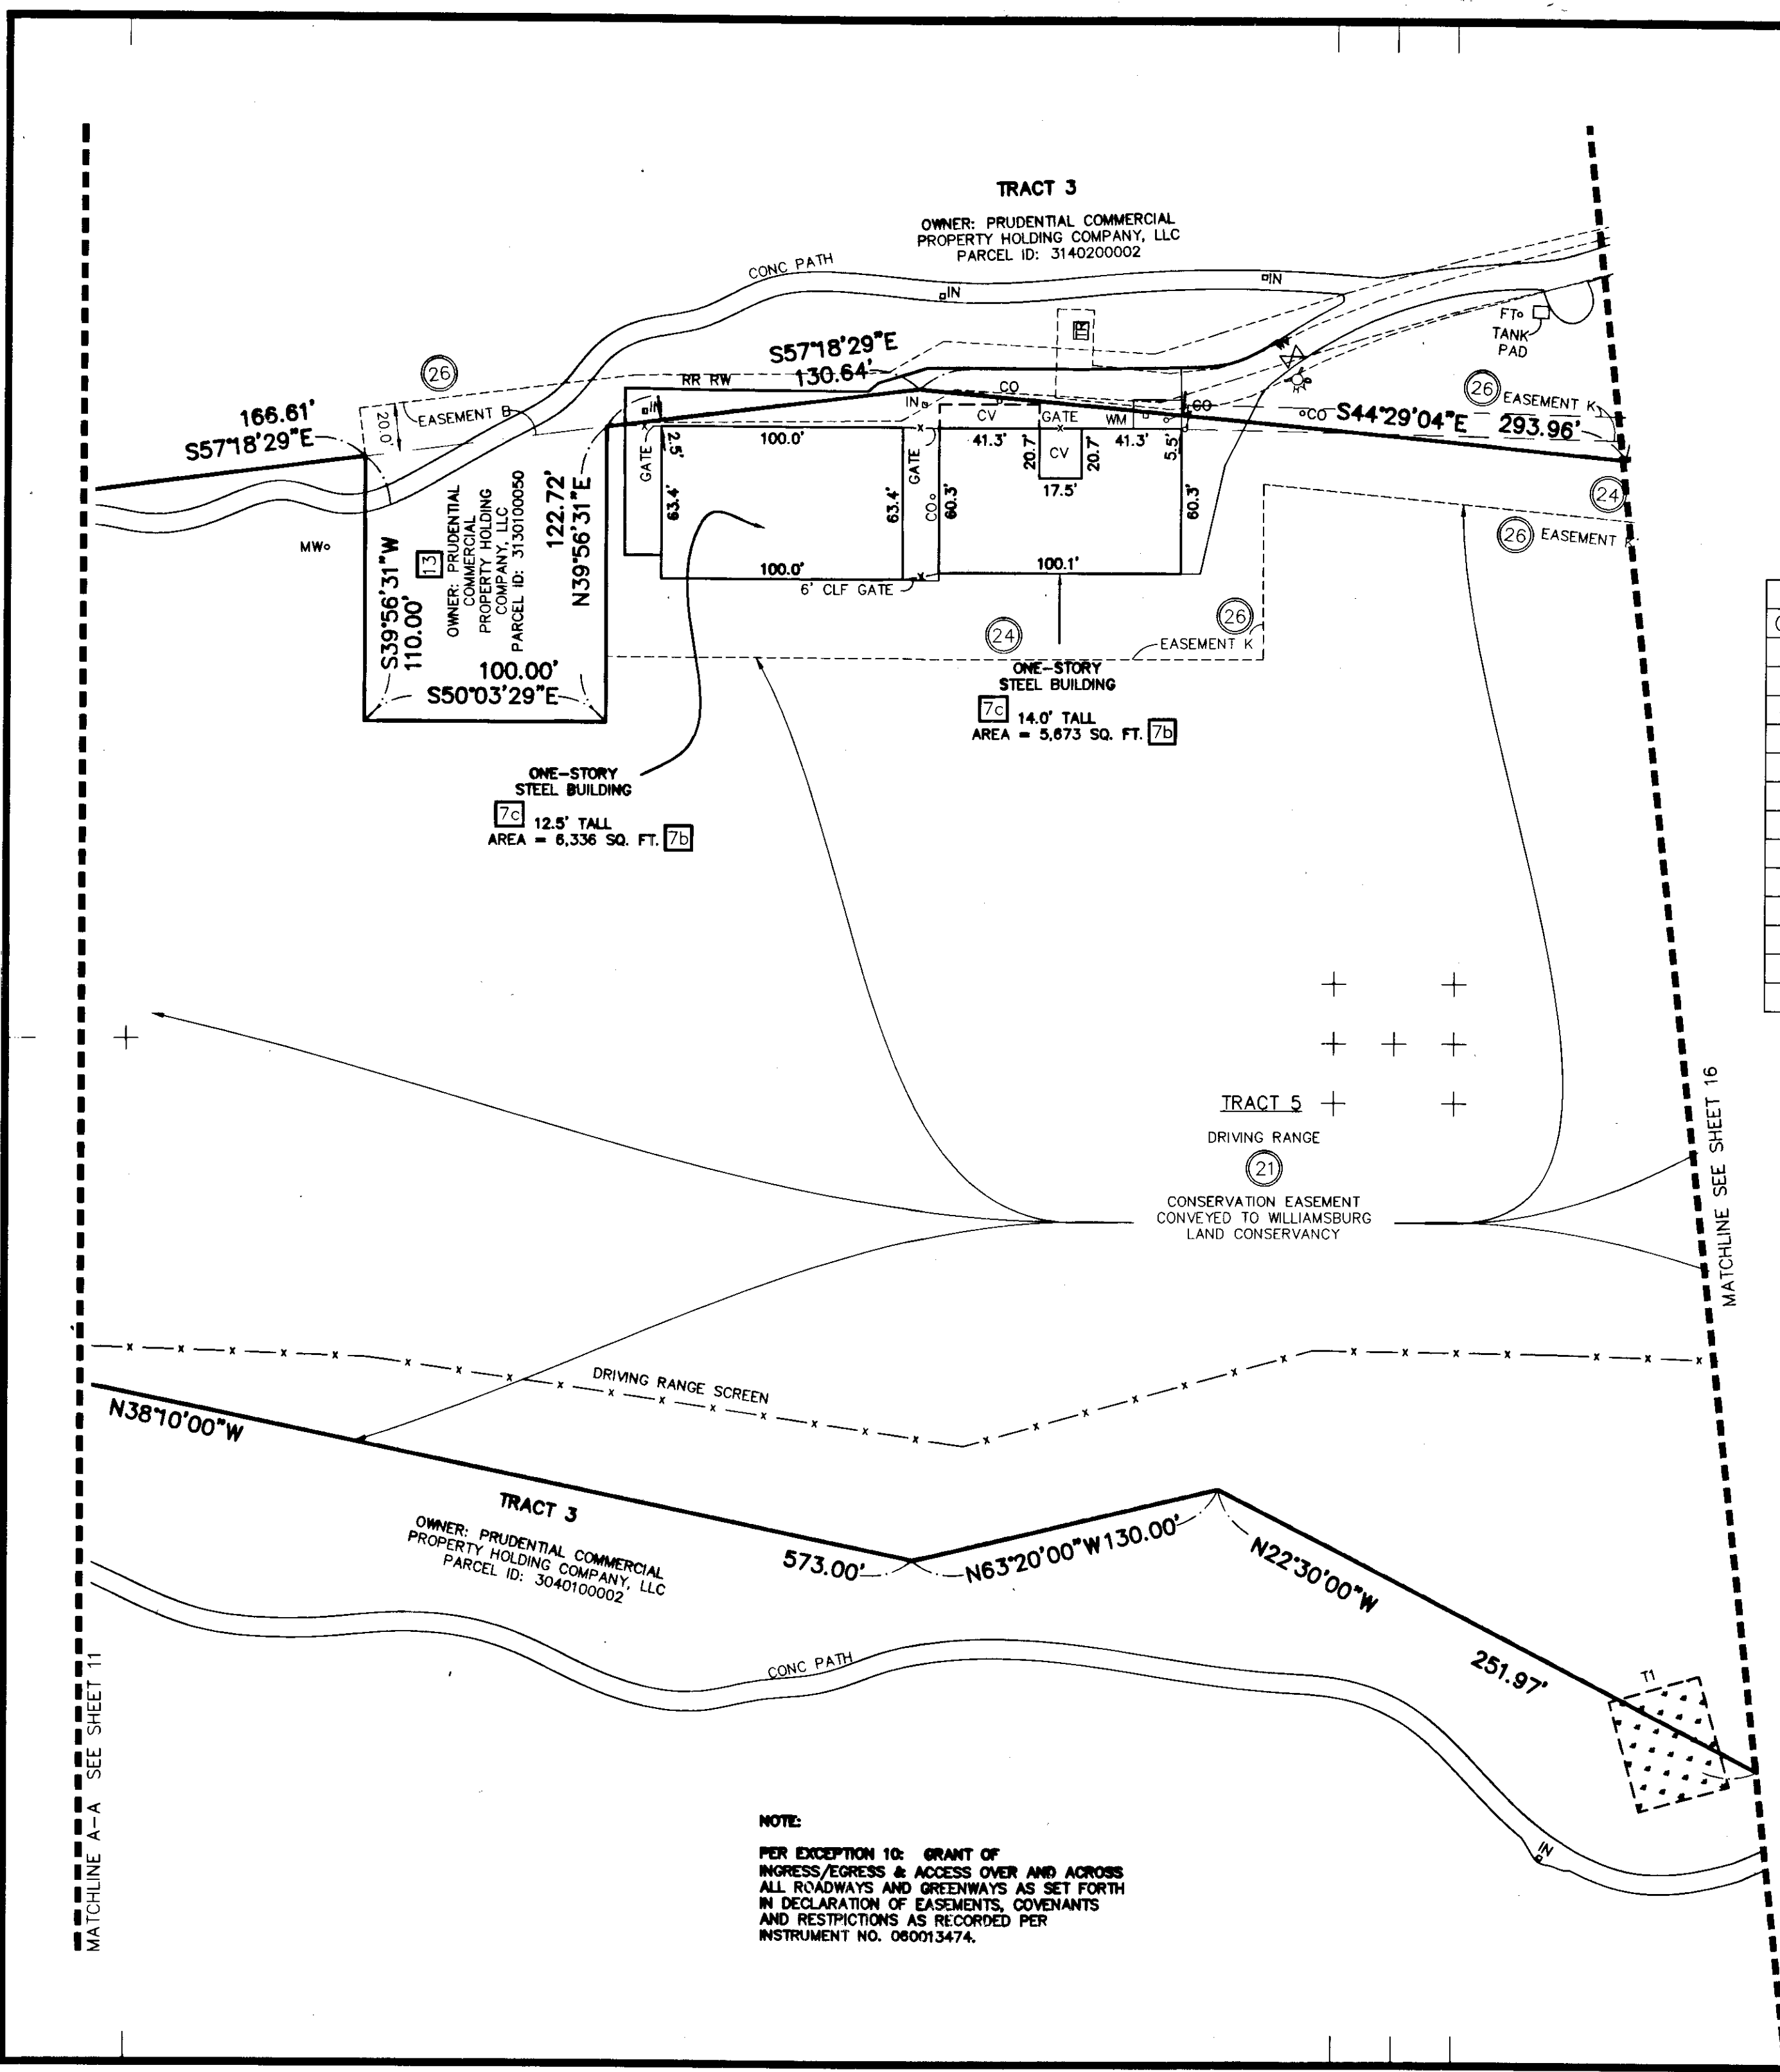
TRACT 3

OWNER: PRUDENTIAL COMMERCIAL PROPERTY HOLDING COMPANY, LLC PARCEL ID: 3140200002

CONC PATH

IN

IN

S57°18'29"E
130.64'

26

RR RW

166.61'
S57°18'29"E

EASEMENT B

20.0'

IN

CO

CV

GATE

WM

CO

CO

S44°29'04"E 293.96'

26 EASEMENT K

FT

TANK PAD

2.5'

100.0'

41.3'

20.7'

CV

20.7'

41.3'

5.5'

GATE

GATE

17.5'

63.4'

63.4'

CO

60.3'

60.3'

24

26 EASEMENT K

MW

S39°56'31"W 110.00'

13

OWNER: PRUDENTIAL COMMERCIAL PROPERTY HOLDING COMPANY, LLC PARCEL ID: 3130100050

122.72'
N39°56'31"E

100.0'

100.1'

6' CLF GATE

100.00'
S50°03'29"E

24

26

EASEMENT K

ONE-STORY STEEL BUILDING

7c 14.0' TALL
AREA = 5,673 SQ. FT. 7b

ONE-STORY STEEL BUILDING

7c 12.5' TALL
AREA = 6,336 SQ. FT. 7b

TRACT 5

DRIVING RANGE

21

CONSERVATION EASEMENT CONVEYED TO WILLIAMSBURG LAND CONSERVANCY

MATCHLINE SEE SHEET 16

DRIVING RANGE SCREEN

N38°10'00"W

TRACT 3

OWNER: PRUDENTIAL COMMERCIAL PROPERTY HOLDING COMPANY, LLC PARCEL ID: 3040100002

573.00'

N63°20'00"W 130.00'

N22°30'00"W

251.97'

T1

CONC PATH

IN

MATCHLINE A-A SEE SHEET 11

NOTE:

PER EXCEPTION 10: GRANT OF INGRESS/EGRESS & ACCESS OVER AND ACROSS ALL ROADWAYS AND GREENWAYS AS SET FORTH IN DECLARATION OF EASEMENTS, COVENANTS AND RESTPICTIONS AS RECORDED PER INSTRUMENT NO. 060013474.